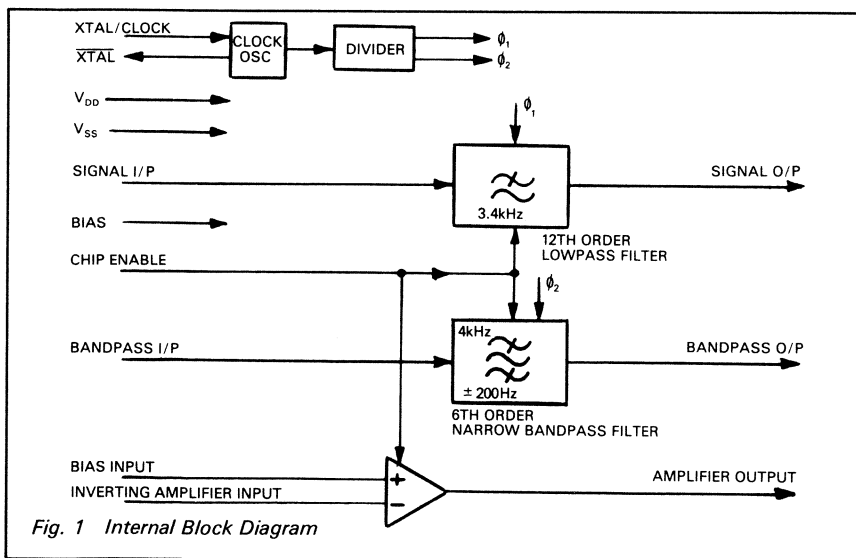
XTAL/CLOCK
$\overline{XTAL}$
CLOCK OSC
DIVIDER
$\phi_1$
$\phi_2$
$V_{DD}$
$V_{SS}$
$\phi_1$
SIGNAL I/P
3.4kHz
SIGNAL O/P
BIAS
12TH ORDER LOWPASS FILTER
CHIP ENABLE
$\phi_2$
4kHz
BANDPASS I/P
± 200Hz
BANDPASS O/P
6TH ORDER NARROW BANDPASS FILTER
BIAS INPUT
+
INVERTING AMPLIFIER INPUT
−
AMPLIFIER OUTPUT

Fig. 1 Internal Block Diagram